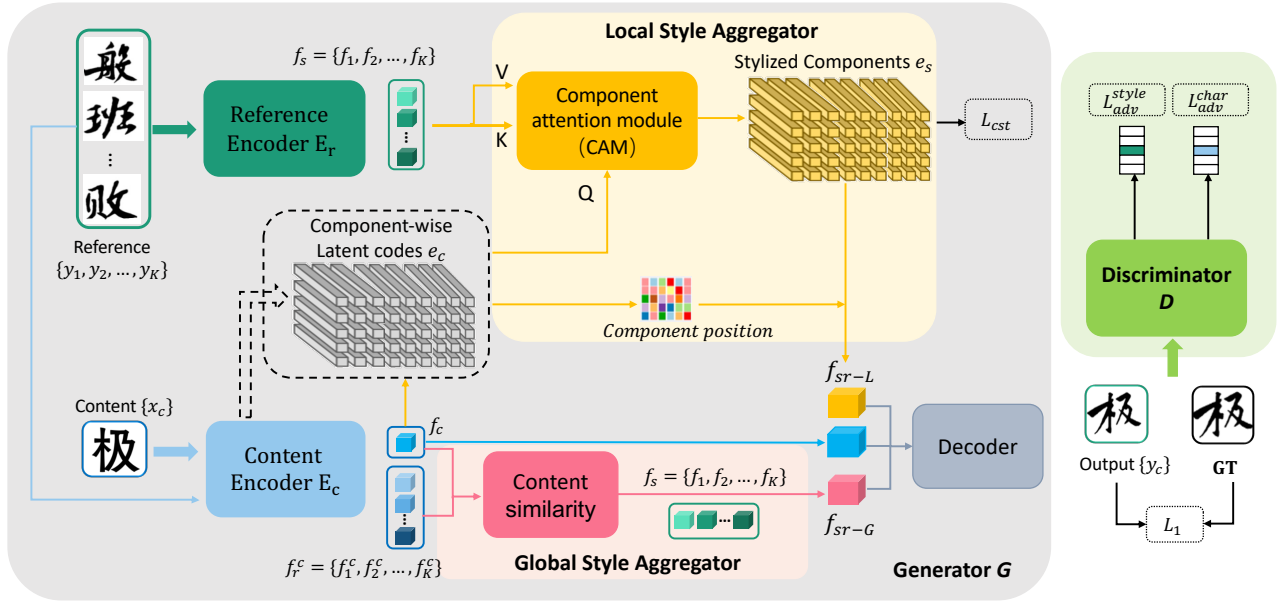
般

班

⋮

败

Reference $\{y_1, y_2, \ldots, y_K\}$

$f_s = \{f_1, f_2, \ldots, f_K\}$

Reference Encoder $E_r$

Local Style Aggregator

V

K

Component attention module (CAM)

Q

Stylized Components $e_s$

$L_{cst}$

Component-wise Latent codes $e_c$

Component position

$f_{sr-L}$

Content $\{x_c\}$

极

Content Encoder $E_c$

$f_c$

Content similarity

$f_s = \{f_1, f_2, \ldots, f_K\}$

$f_{sr-G}$

Decoder

$f_r^c = \{f_1^c, f_2^c, \ldots, f_K^c\}$

Global Style Aggregator

Generator $G$

$L_{adv}^{style}$

$L_{adv}^{char}$

Discriminator $D$

极

Output $\{y_c\}$

极

GT

$L_1$